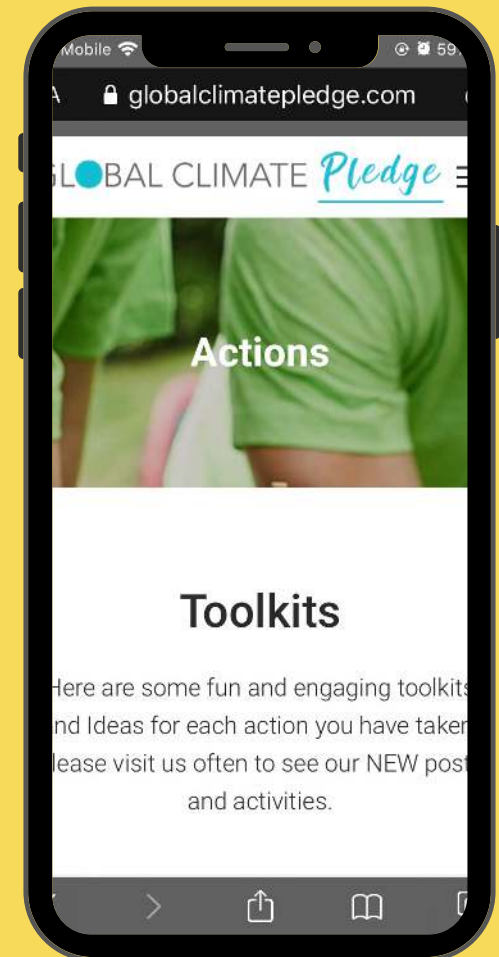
Mobile 59

A globalclimatepledge.com

GLOBAL CLIMATE Pledge

Actions

Toolkits

Here are some fun and engaging toolkits nd Ideas for each action you have taken lease visit us often to see our NEW post and activities.